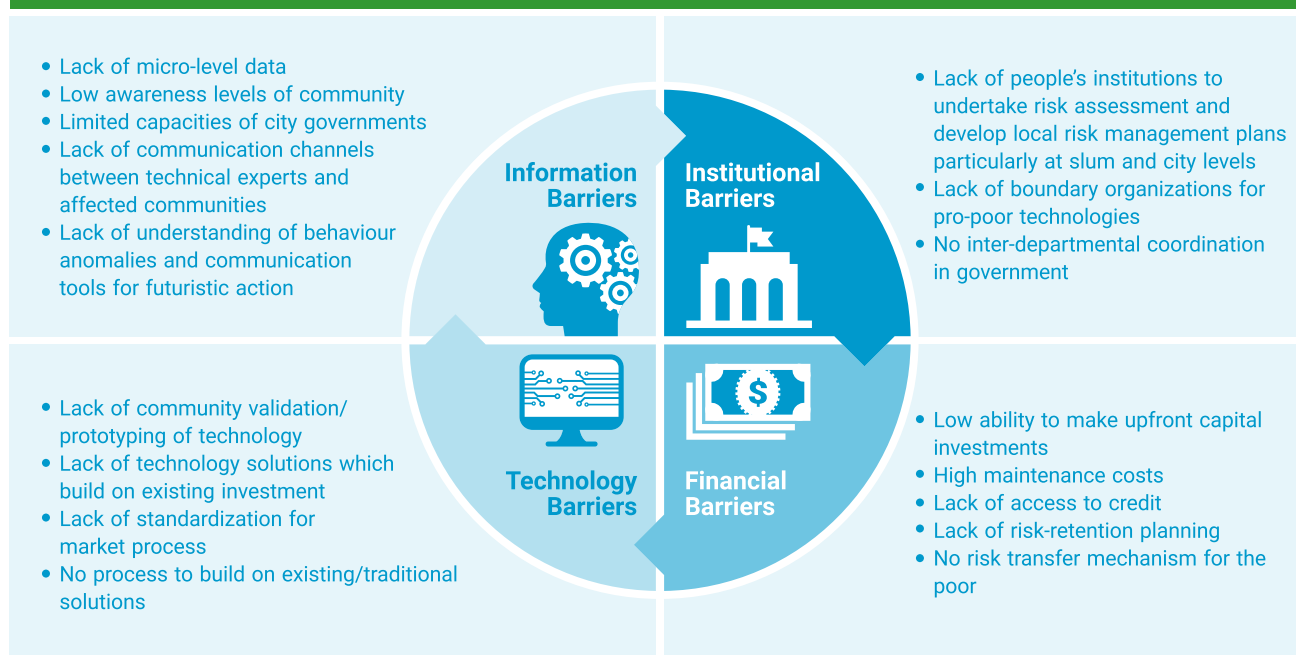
• Lack of micro-level data
• Low awareness levels of community
• Limited capacities of city governments
• Lack of communication channels between technical experts and affected communities
• Lack of understanding of behaviour anomalies and communication tools for futuristic action

Information Barriers

Institutional Barriers

• Lack of people's institutions to undertake risk assessment and develop local risk management plans particularly at slum and city levels
• Lack of boundary organizations for pro-poor technologies
• No inter-departmental coordination in government

• Lack of community validation/ prototyping of technology
• Lack of technology solutions which build on existing investment
• Lack of standardization for market process
• No process to build on existing/traditional solutions

Technology Barriers

Financial Barriers

• Low ability to make upfront capital investments
• High maintenance costs
• Lack of access to credit
• Lack of risk-retention planning
• No risk transfer mechanism for the poor